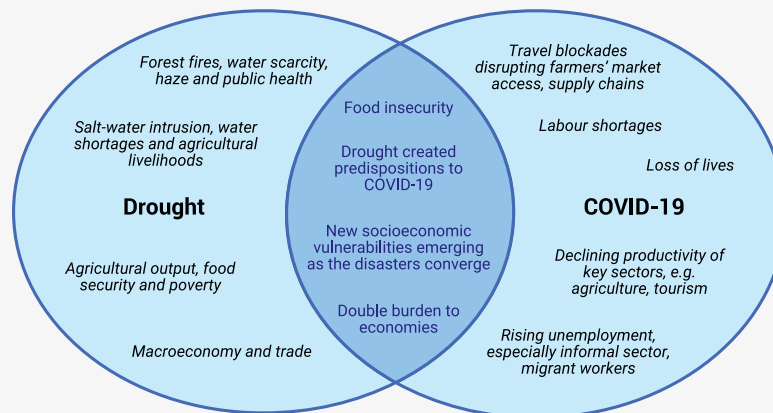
Forest fires, water scarcity, haze and public health

Salt-water intrusion, water shortages and agricultural livelihoods

Drought

Agricultural output, food security and poverty

Macroeconomy and trade

Food insecurity

Drought created predispositions to COVID-19

New socioeconomic vulnerabilities emerging as the disasters converge

Double burden to economies

Travel blockades disrupting farmers' market access, supply chains

Labour shortages

Loss of lives

COVID-19

Declining productivity of key sectors, e.g. agriculture, tourism

Rising unemployment, especially informal sector, migrant workers